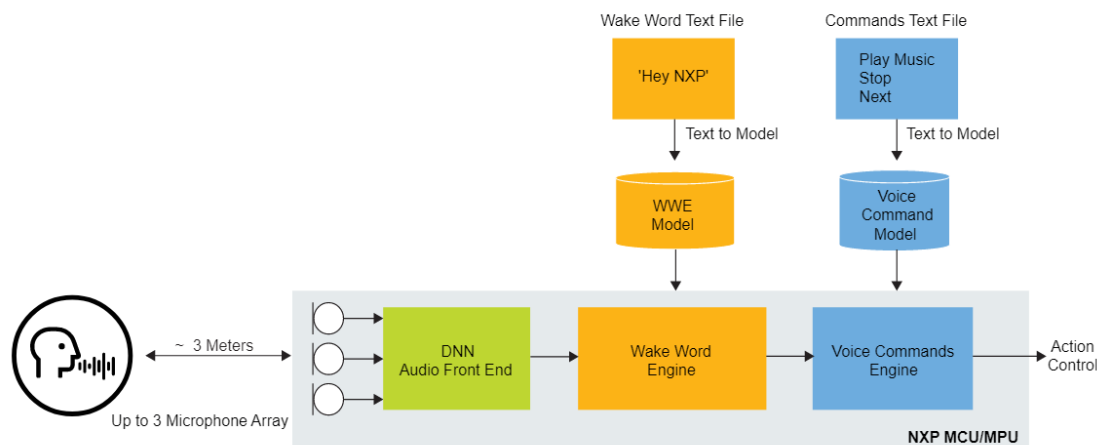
Wake Word Text File

'Hey NXP'

Text to Model

WWE Model

Commands Text File

Play Music
Stop
Next

Text to Model

Voice Command Model

~ 3 Meters

Up to 3 Microphone Array

DNN Audio Front End

Wake Word Engine

Voice Commands Engine

Action Control

NXP MCU/MPU